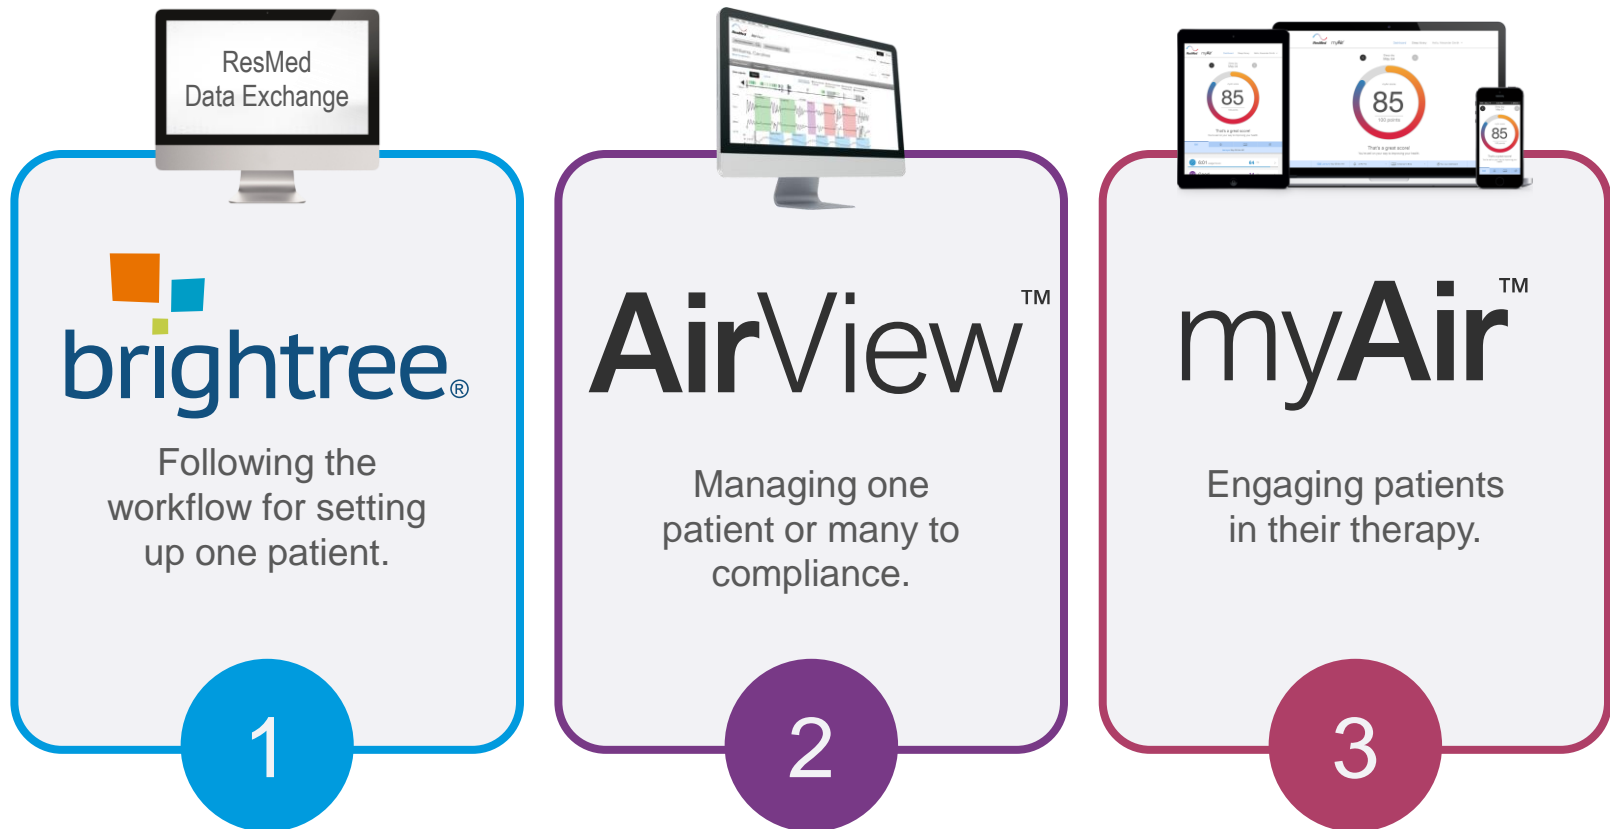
ResMed Data Exchange

brightree®

Following the workflow for setting up one patient.

1

AirView™

Managing one patient or many to compliance.

2

85

85

85

myAir™

Engaging patients in their therapy.

3